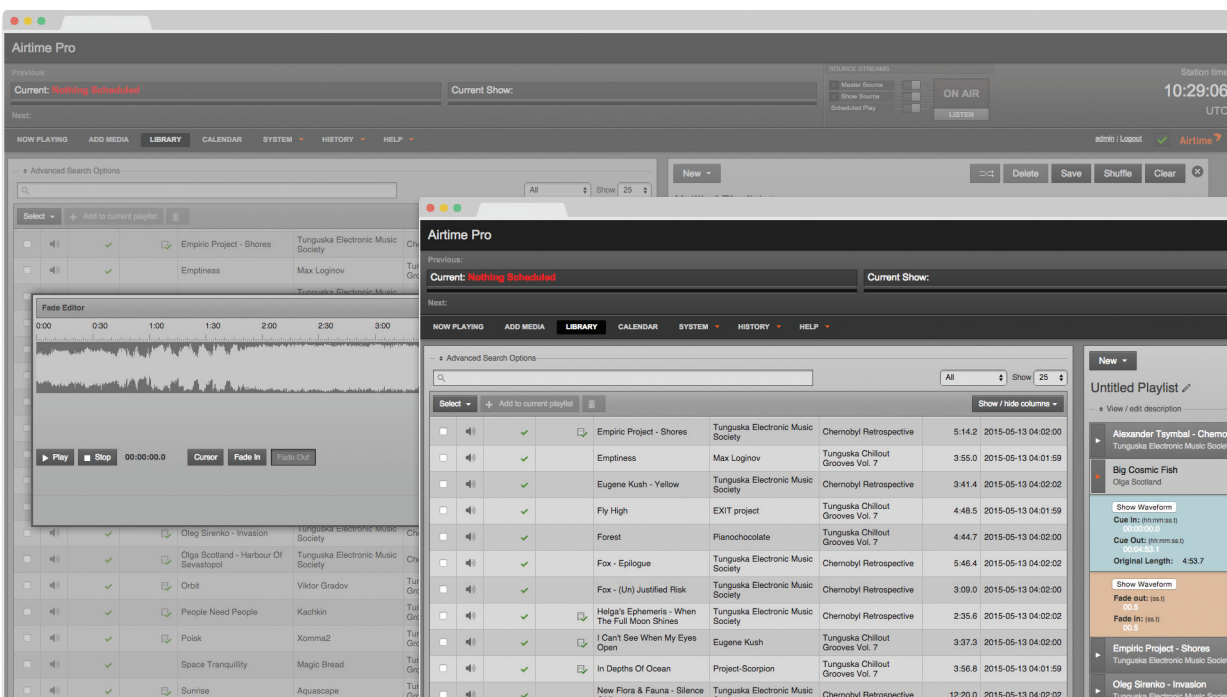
Airtime Pro

Previous:
Current: Nothing Scheduled
Current Show:
Next:

SOURCE STREAMS
Master Source
Show Source
Scheduled Play
ON AIR
LISTEN

Station time
10:29:06
UTC

NOW PLAYING ADD MEDIA LIBRARY CALENDAR SYSTEM HISTORY HELP

admin | Logout Airtime

Advanced Search Options
All Show 25
Select Add to current playlist

New
Delete Save Shuffle Clear

Empiric Project - Shores | Tunguska Electronic Music Society
Emptiness | Max Loginov

Fade Editor
0:00 0:30 1:00 1:30 2:00 2:30 3:00
Play Stop 00:00:00.0 Cursor Fade In Fade Out

Oleg Sirenko - Invasion | Tunguska Electronic Music Society
Olga Scotland - Harbour Of Sevastopol | Tunguska Electronic Music Society
Orbit | Viktor Gradov
People Need People | Kachkin
Poisk | Xomma2
Space Tranquillity | Magic Bread
Sunrise | Aquascape

Airtime Pro

Previous:
Current: Nothing Scheduled
Current Show:
Next:

NOW PLAYING ADD MEDIA LIBRARY CALENDAR SYSTEM HISTORY HELP

Advanced Search Options
All Show 25
Select Add to current playlist
Show / hide columns

| Title | Creator | Album | Length | Uploaded |
|---|---|---|---|---|
| Empiric Project - Shores | Tunguska Electronic Music Society | Chernobyl Retrospective | 5:14.2 | 2015-05-13 04:02:00 |
| Emptiness | Max Loginov | Tunguska Chillout Grooves Vol. 7 | 3:55.0 | 2015-05-13 04:01:59 |
| Eugene Kush - Yellow | Tunguska Electronic Music Society | Chernobyl Retrospective | 3:41.4 | 2015-05-13 04:02:02 |
| Fly High | EXIT project | Tunguska Chillout Grooves Vol. 7 | 4:48.5 | 2015-05-13 04:01:59 |
| Forest | Pianochocolate | Tunguska Chillout Grooves Vol. 7 | 4:44.7 | 2015-05-13 04:02:00 |
| Fox - Epilogue | Tunguska Electronic Music Society | Chernobyl Retrospective | 5:46.4 | 2015-05-13 04:02:02 |
| Fox - (Un) Justified Risk | Tunguska Electronic Music Society | Chernobyl Retrospective | 3:09.0 | 2015-05-13 04:02:00 |
| Helga's Ephemeris - When The Full Moon Shines | Tunguska Electronic Music Society | Chernobyl Retrospective | 2:35.6 | 2015-05-13 04:02:02 |
| I Can't See When My Eyes Open | Eugene Kush | Tunguska Chillout Grooves Vol. 7 | 3:37.3 | 2015-05-13 04:02:00 |
| In Depths Of Ocean | Project-Scorpion | Tunguska Chillout Grooves Vol. 7 | 3:56.8 | 2015-05-13 04:01:59 |
| New Flora & Fauna - Silence | Tunguska Electronic Music | Chernobyl Retrospective | 12:20.0 | 2015-05-13 04:02:02 |

New
Untitled Playlist
View / edit description
Alexander Tsymbal - Chemo
Tunguska Electronic Music Society
Big Cosmic Fish
Olga Scotland
Show Waveform
Cue In: (hh:mm:ss.t)
00:00:00.0
Cue Out: (hh:mm:ss.t)
00:04:53.1
Original Length: 4:53.7
Show Waveform
Fade out: (ss.t)
00.5
Fade in: (ss.t)
00.5
Empiric Project - Shores
Tunguska Electronic Music Society
Oleg Sirenko - Invasion